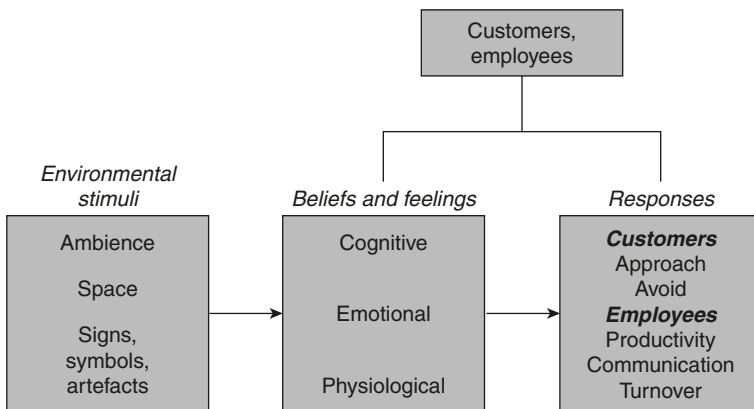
Customers, employees

Environmental stimuli

Ambience

Space

Signs, symbols, artefacts

Beliefs and feelings

Cognitive

Emotional

Physiological

Responses

***Customers***
Approach
Avoid
***Employees***
Productivity
Communication
Turnover